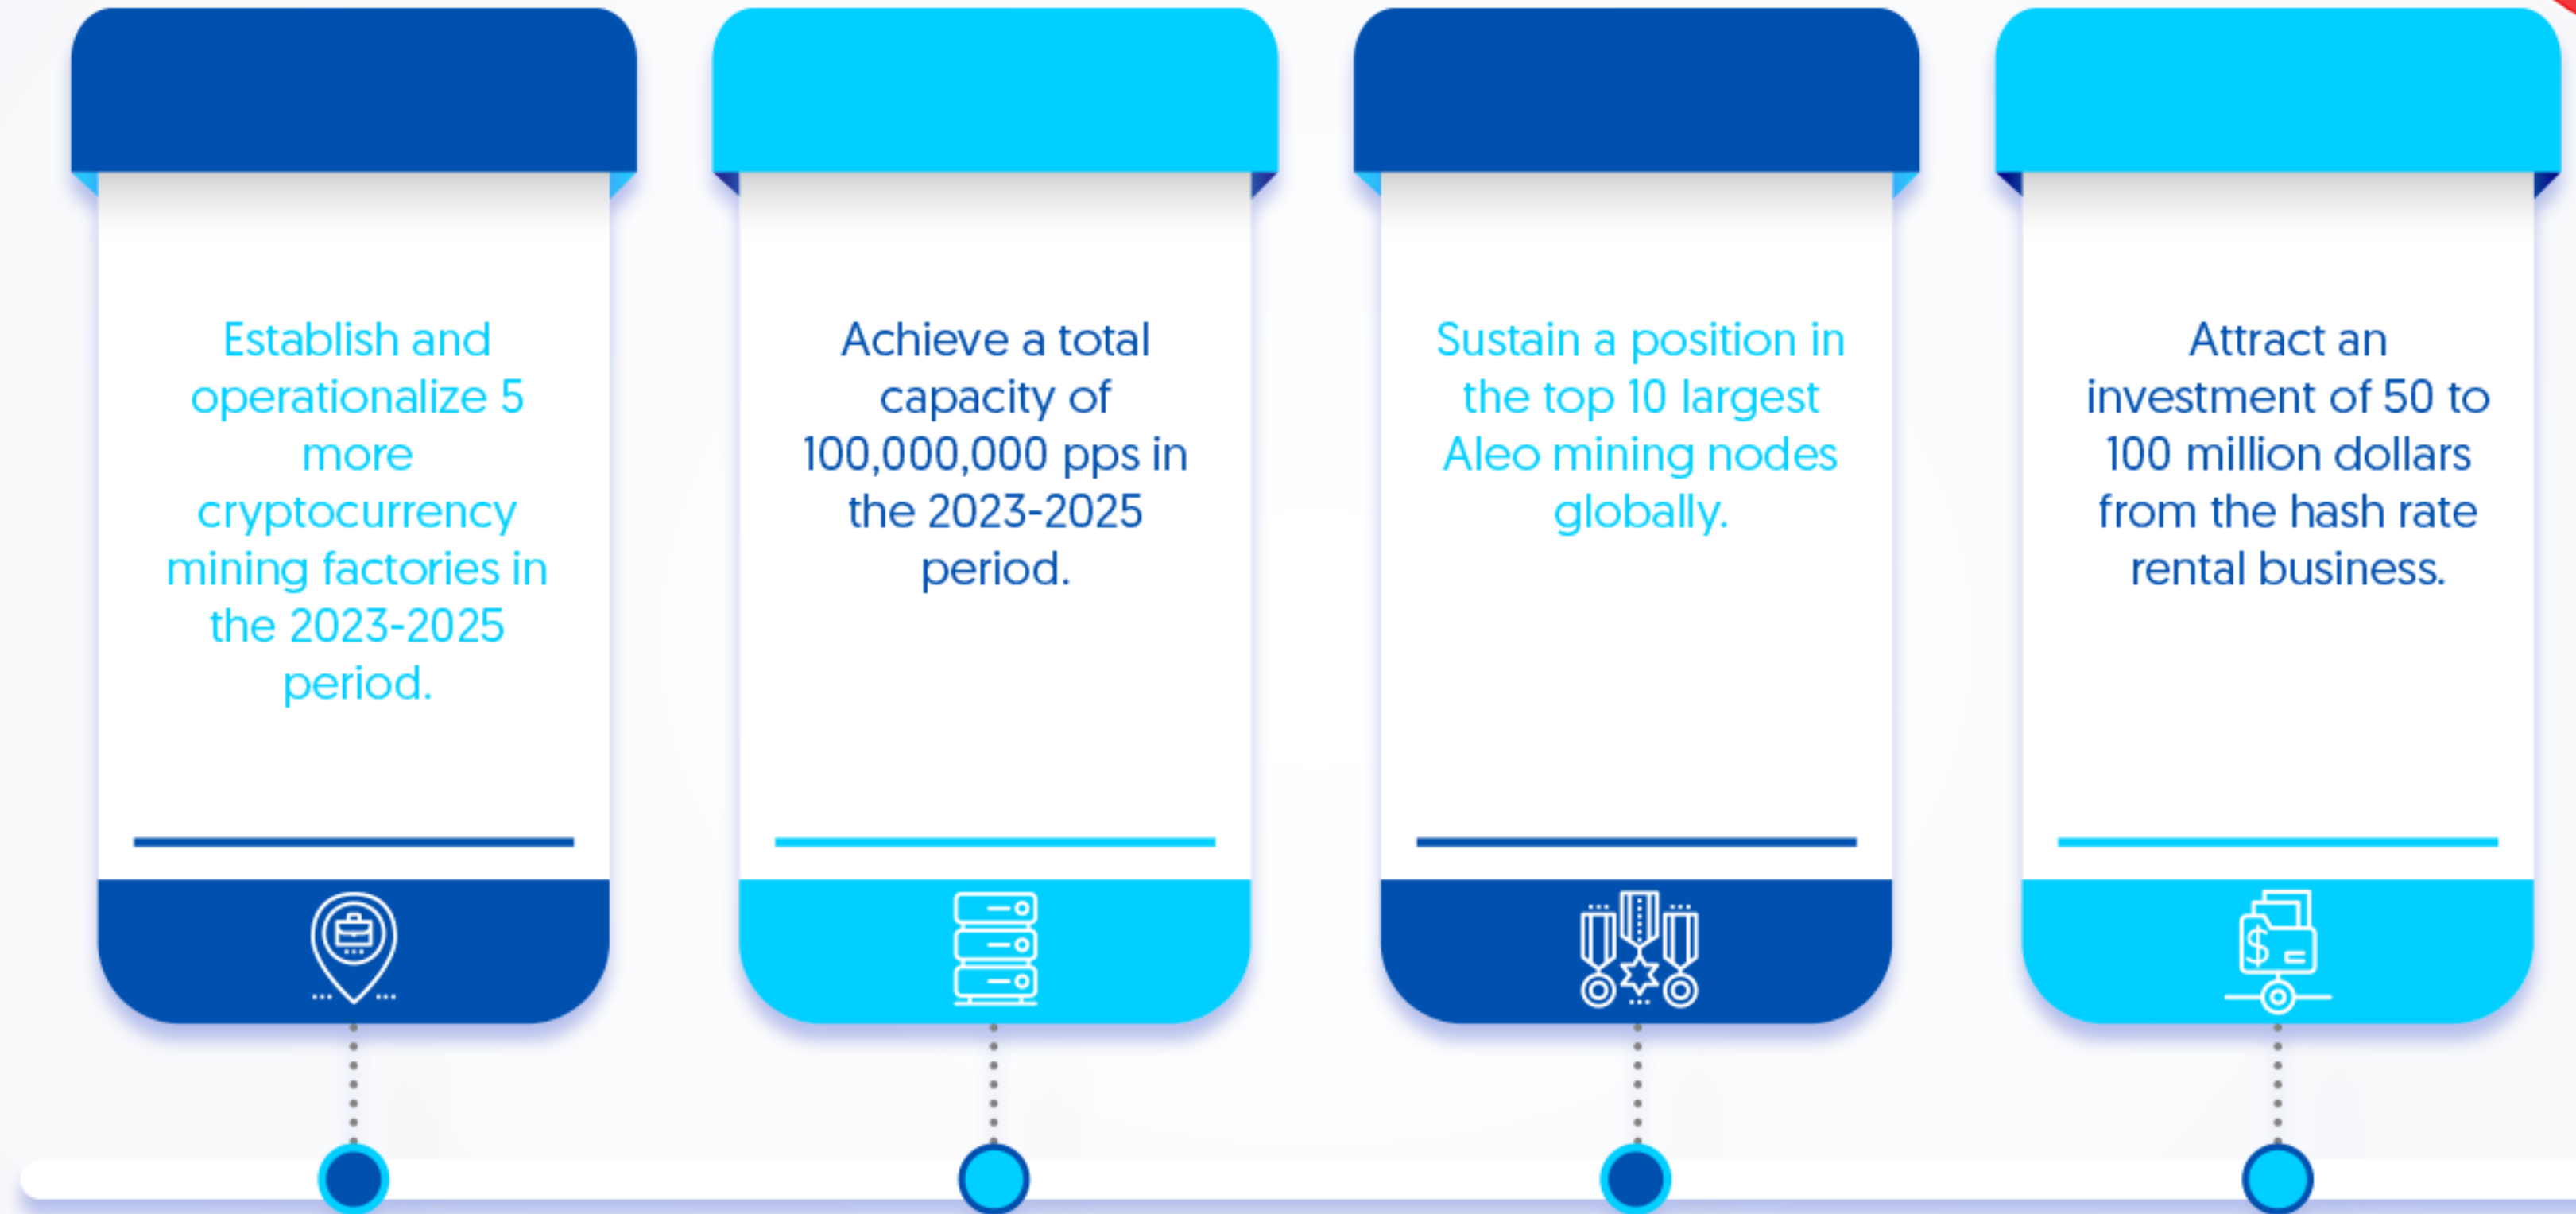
Establish and operationalize 5 more cryptocurrency mining factories in the 2023-2025 period.

Achieve a total capacity of 100,000,000 pps in the 2023-2025 period.

Sustain a position in the top 10 largest Aleo mining nodes globally.

Attract an investment of 50 to 100 million dollars from the hash rate rental business.